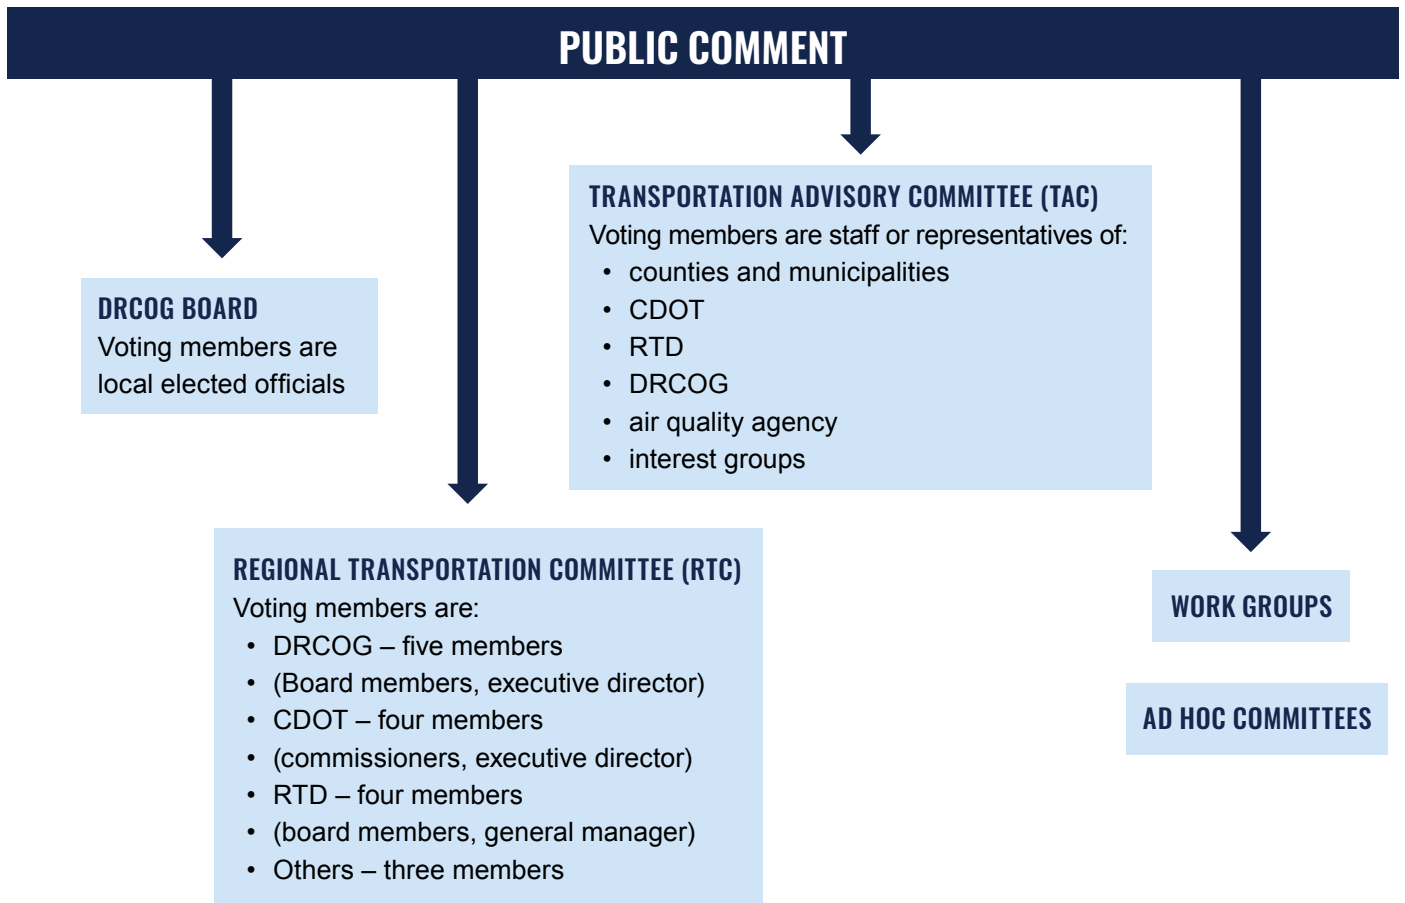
PUBLIC COMMENT

DRCOG BOARD
Voting members are local elected officials

TRANSPORTATION ADVISORY COMMITTEE (TAC)
Voting members are staff or representatives of:
• counties and municipalities
• CDOT
• RTD
• DRCOG
• air quality agency
• interest groups

REGIONAL TRANSPORTATION COMMITTEE (RTC)
Voting members are:
• DRCOG – five members
• (Board members, executive director)
• CDOT – four members
• (commissioners, executive director)
• RTD – four members
• (board members, general manager)
• Others – three members

WORK GROUPS

AD HOC COMMITTEES